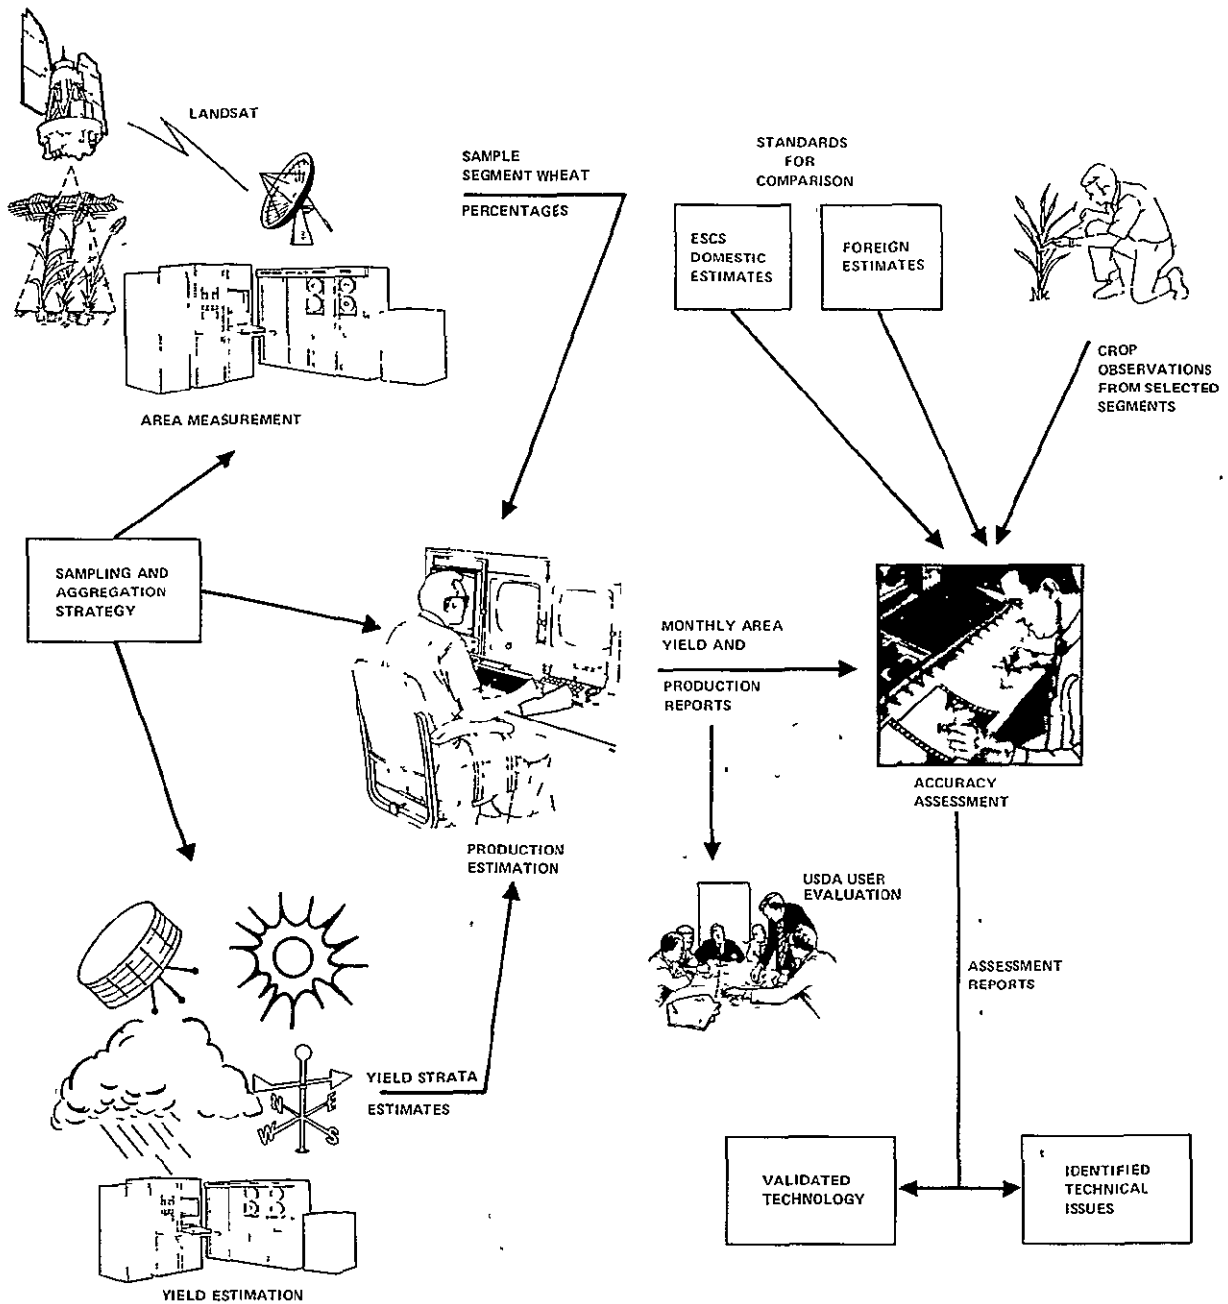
LANDSAT

AREA MEASUREMENT

SAMPLE SEGMENT WHEAT

PERCENTAGES

STANDARDS FOR COMPARISON

ESCS DOMESTIC ESTIMATES

FOREIGN ESTIMATES

CROP OBSERVATIONS FROM SELECTED SEGMENTS

SAMPLING AND AGGREGATION STRATEGY

MONTHLY AREA YIELD AND

PRODUCTION REPORTS

ACCURACY ASSESSMENT

PRODUCTION ESTIMATION

USDA USER EVALUATION

ASSESSMENT REPORTS

N E W S

YIELD STRATA

ESTIMATES

VALIDATED TECHNOLOGY

IDENTIFIED TECHNICAL ISSUES

YIELD ESTIMATION